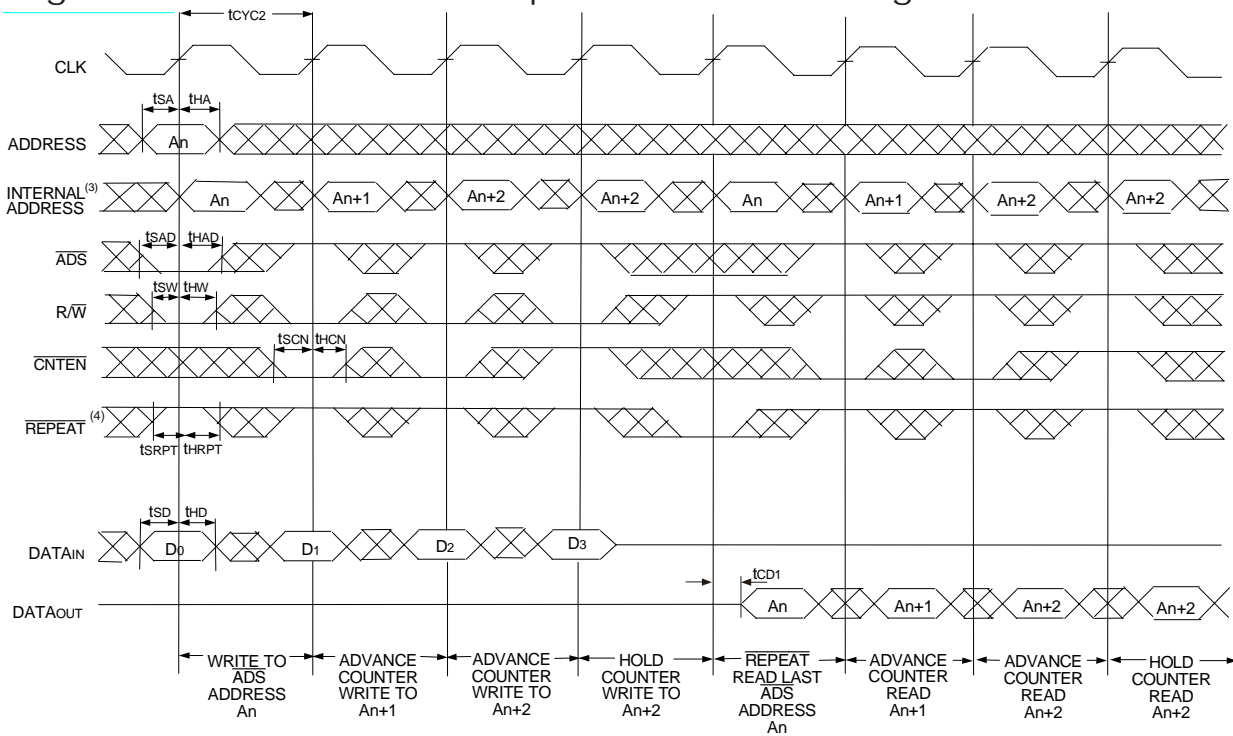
$t_{CYC2}$

CLK

$t_{SA}$ $t_{HA}$

ADDRESS An

INTERNAL$^{(3)}$ ADDRESS An An+1 An+2 An+2 An An+1 An+2 An+2

$\overline{ADS}$ $t_{SAD}$ $t_{HAD}$

R/$\overline{W}$ $t_{SW}$ $t_{HW}$

$\overline{CNTEN}$ $t_{SCN}$ $t_{HCN}$

$\overline{REPEAT}$$^{(4)}$

$t_{SRPT}$ $t_{HRPT}$

$t_{SD}$ $t_{HD}$

DATA$_{IN}$ D$_0$ D$_1$ D$_2$ D$_3$

$t_{CD1}$

DATA$_{OUT}$ An An+1 An+2 An+2

WRITE TO $\overline{ADS}$ ADDRESS An

ADVANCE COUNTER WRITE TO An+1

ADVANCE COUNTER WRITE TO An+2

HOLD COUNTER WRITE TO An+2

$\overline{REPEAT}$ READ LAST $\overline{ADS}$ ADDRESS An

ADVANCE COUNTER READ An+1

ADVANCE COUNTER READ An+2

HOLD COUNTER READ An+2